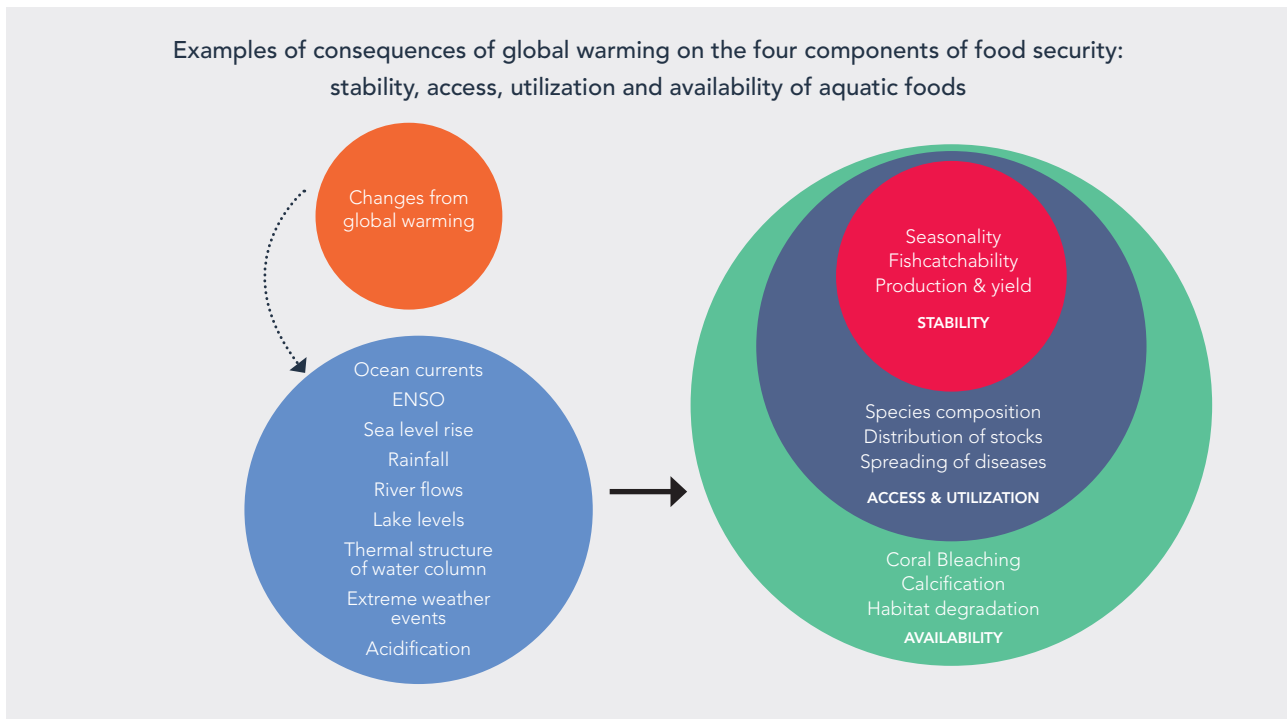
Examples of consequences of global warming on the four components of food security: stability, access, utilization and availability of aquatic foods

Changes from global warming

Ocean currents
ENSO
Sea level rise
Rainfall
River flows
Lake levels
Thermal structure of water column
Extreme weather events
Acidification

Seasonality
Fishcatchability
Production & yield
STABILITY

Species composition
Distribution of stocks
Spreading of diseases
ACCESS & UTILIZATION

Coral Bleaching
Calcification
Habitat degradation
AVAILABILITY